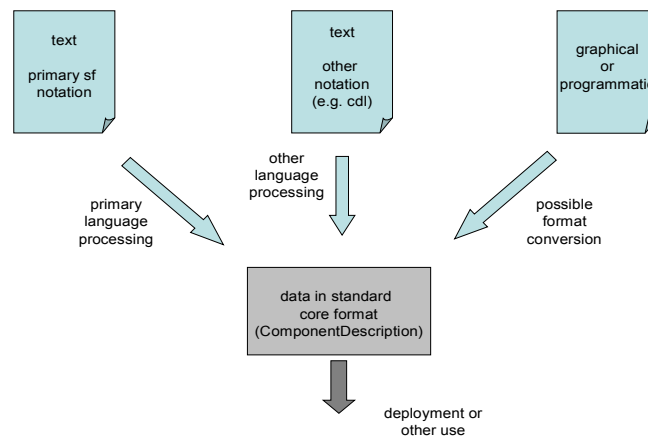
text

primary sf notation

text

other notation (e.g. cdl)

graphical or programmatic

primary language processing

other language processing

possible format conversion

data in standard core format (ComponentDescription)

deployment or other use